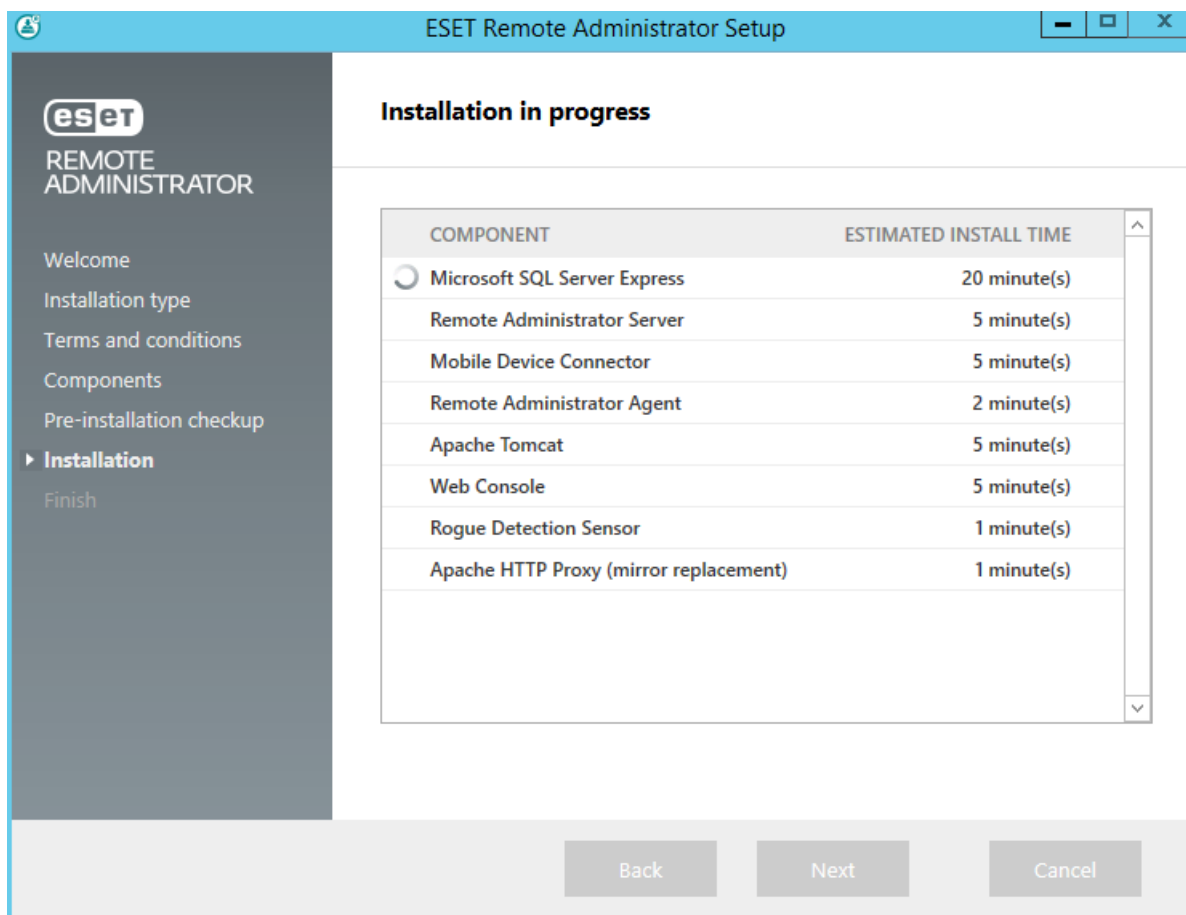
ESET Remote Administrator Setup

eset
REMOTE ADMINISTRATOR

Welcome
Installation type
Terms and conditions
Components
Pre-installation checkup
Installation
Finish

Installation in progress

| COMPONENT | ESTIMATED INSTALL TIME |
|---|---|
| Microsoft SQL Server Express | 20 minute(s) |
| Remote Administrator Server | 5 minute(s) |
| Mobile Device Connector | 5 minute(s) |
| Remote Administrator Agent | 2 minute(s) |
| Apache Tomcat | 5 minute(s) |
| Web Console | 5 minute(s) |
| Rogue Detection Sensor | 1 minute(s) |
| Apache HTTP Proxy (mirror replacement) | 1 minute(s) |

Back Next Cancel